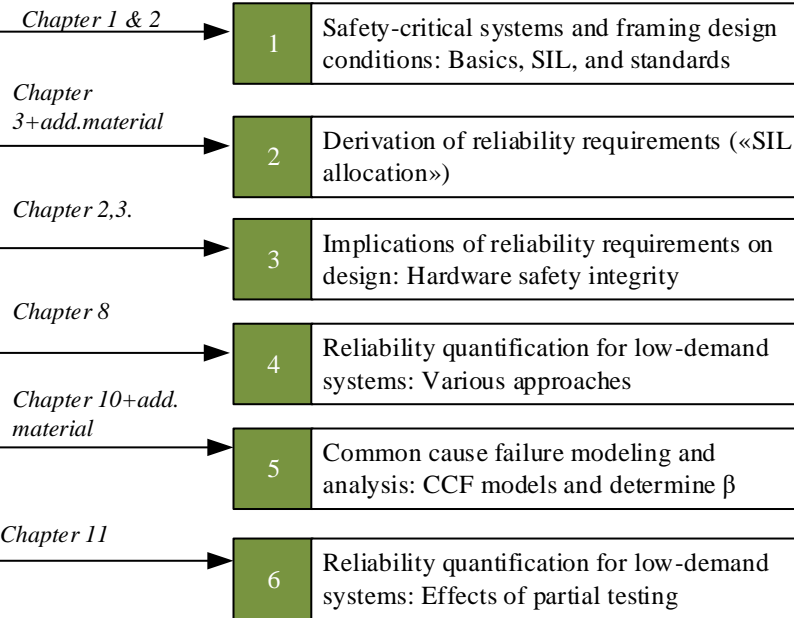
Chapter 1 & 2

1

Safety-critical systems and framing design conditions: Basics, SIL, and standards

Chapter 3+add.material

2

Derivation of reliability requirements («SIL allocation»)

Chapter 2,3.

3

Implications of reliability requirements on design: Hardware safety integrity

Chapter 8

4

Reliability quantification for low-demand systems: Various approaches

Chapter 10+add. material

5

Common cause failure modeling and analysis: CCF models and determine $\beta$

Chapter 11

6

Reliability quantification for low-demand systems: Effects of partial testing